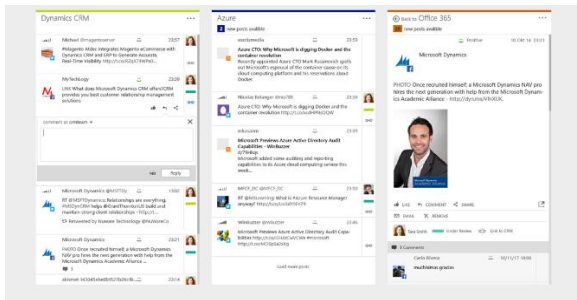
Dynamics CRM ...

Michael @magentoserver 23:57
#Magento #Mdec Integrate Magento eCommerce with Dynamics CRM and ERP to Generate Accounts Real-Time Visibility http://t.co/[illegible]

MyTechnology 23:28
LINK What does Microsoft Dynamics CRM offer/CRM provides you best customer relationship management solutions

comment as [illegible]

Reply

Microsoft Dynamics @MSFTDy 19:00
RT @MSFTDynamics Relationships are everything. #MSDyn CRM helps @GrantThorntonUS build and maintain strong client relationships - http://...
Retweeted by Nuvoon Technology @NUVOonCo

Microsoft Dynamics 23:21
PHOTO Once recruited himself, a Microsoft Dynamics NAV pro hires the next generation with help from the Microsoft Dynamics Academic Alliance

akomer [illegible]

Azure ...

2 new posts available

weeksmedia 23:58
Azure CTO: Why Microsoft is digging Docker and the container revolution
Recently appointed Azure CTO Mark Russinovich spells out Microsoft's approval of the container cause on its cloud computing platform and his reservations about Docker.

Nikolai Bekanger @nicc76 23:58
Azure CTO: Why Microsoft is digging Docker and the container revolution http://t.co/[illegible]

infoworld 23:55
Microsoft Previews Azure Active Directory Audit Capabilities - Winbuzzer
Microsoft added some auditing and reporting capabilities to its Azure cloud computing service this week...

MPCR_DC @MPCR_DC 23:51
RT @MSFTDynamics: What is Azure Resource Manager anyway? http://t.co/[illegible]

Winbuzzer @Winbuzzer 23:48
Microsoft Previews Azure Active Directory Audit Capabilities http://t.co/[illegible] #Microsoft http://t.co/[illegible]

Load more posts

Back to Office 365 ...

new posts available

Positive 10 Oct 16 23:21

Microsoft Dynamics

PHOTO Once recruited himself, a Microsoft Dynamics NAV pro hires the next generation with help from the Microsoft Dynamics Academic Alliance - http://dynams/VFRKUK

LIKE COMMENT SHARE

EMAIL REMOVE

New Leads Order Review Link to CRM

3 Comments

Carlo Rivera
muchisimas gracias